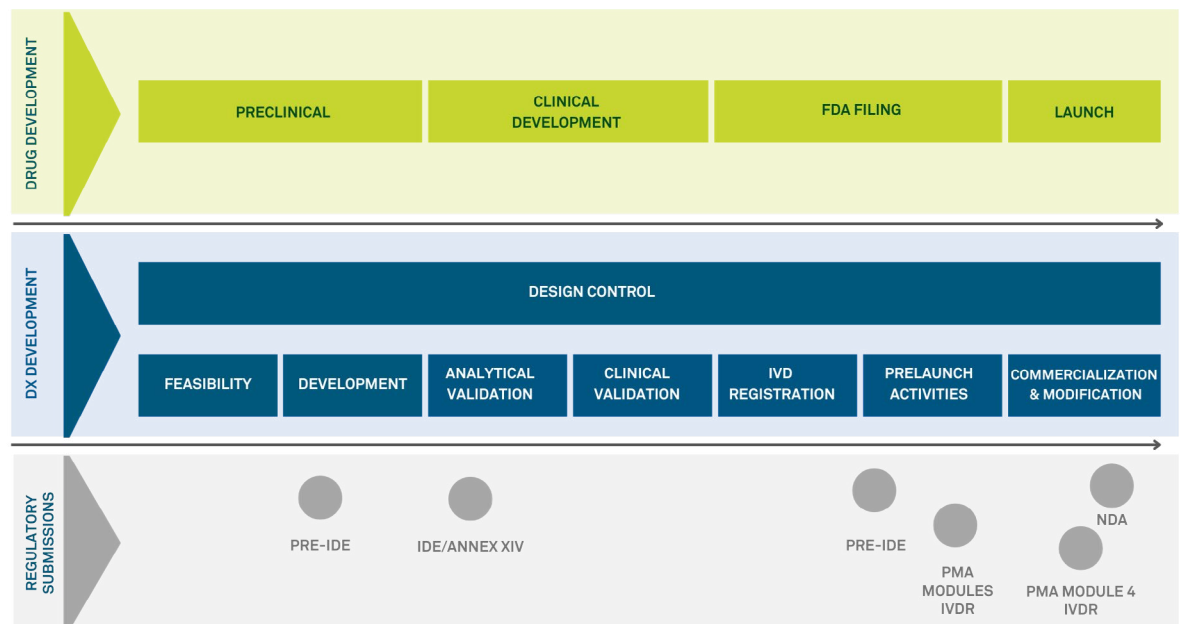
DRUG DEVELOPMENT

PRECLINICAL

CLINICAL DEVELOPMENT

FDA FILING

LAUNCH

DX DEVELOPMENT

DESIGN CONTROL

FEASIBILITY

DEVELOPMENT

ANALYTICAL VALIDATION

CLINICAL VALIDATION

IVD REGISTRATION

PRELAUNCH ACTIVITIES

COMMERCIALIZATION & MODIFICATION

REGULATORY SUBMISSIONS

PRE-IDE

IDE/ANNEX XIV

PRE-IDE

PMA MODULES IVDR

NDA

PMA MODULE 4 IVDR